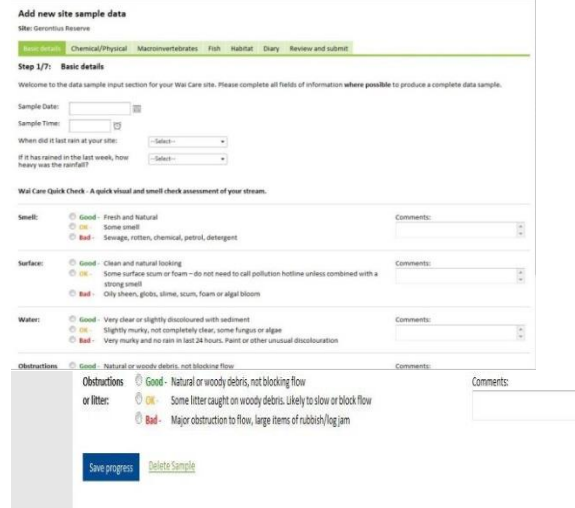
Add new site sample data

Site: Gerontius Reserve

Basic details | Chemical/Physical | Macroinvertebrates | Fish | Habitat | Diary | Review and submit

Step 1/7: Basic details

Welcome to the data sample input section for your Wai Care site. Please complete all fields of information where possible to produce a complete data sample.

Sample Date:

Sample Time:

When did it last rain at your site: --Select--

If it has rained in the last week, how heavy was the rainfall? --Select--

Wai Care Quick Check - A quick visual and smell check assessment of your stream.

Smell: Good - Fresh and Natural
OK - Some smell
Bad - Sewage, rotten, chemical, petrol, detergent
Comments:

Surface: Good - Clean and natural looking
OK - Some surface scum or foam – do not need to call pollution hotline unless combined with a strong smell
Bad - Oily sheen, globs, slime, scum, foam or algal bloom
Comments:

Water: Good - Very clear or slightly discoloured with sediment
OK - Slightly murky, not completely clear, some fungus or algae
Bad - Very murky and no rain in last 24 hours. Paint or other unusual discolouration
Comments:

Obstructions Good - Natural or woody debris, not blocking flow
Comments:

Obstructions or litter: Good - Natural or woody debris, not blocking flow
OK - Some litter caught on woody debris. Likely to slow or block flow
Bad - Major obstruction to flow, large items of rubbish/log jam
Comments:

Save progress Delete Sample